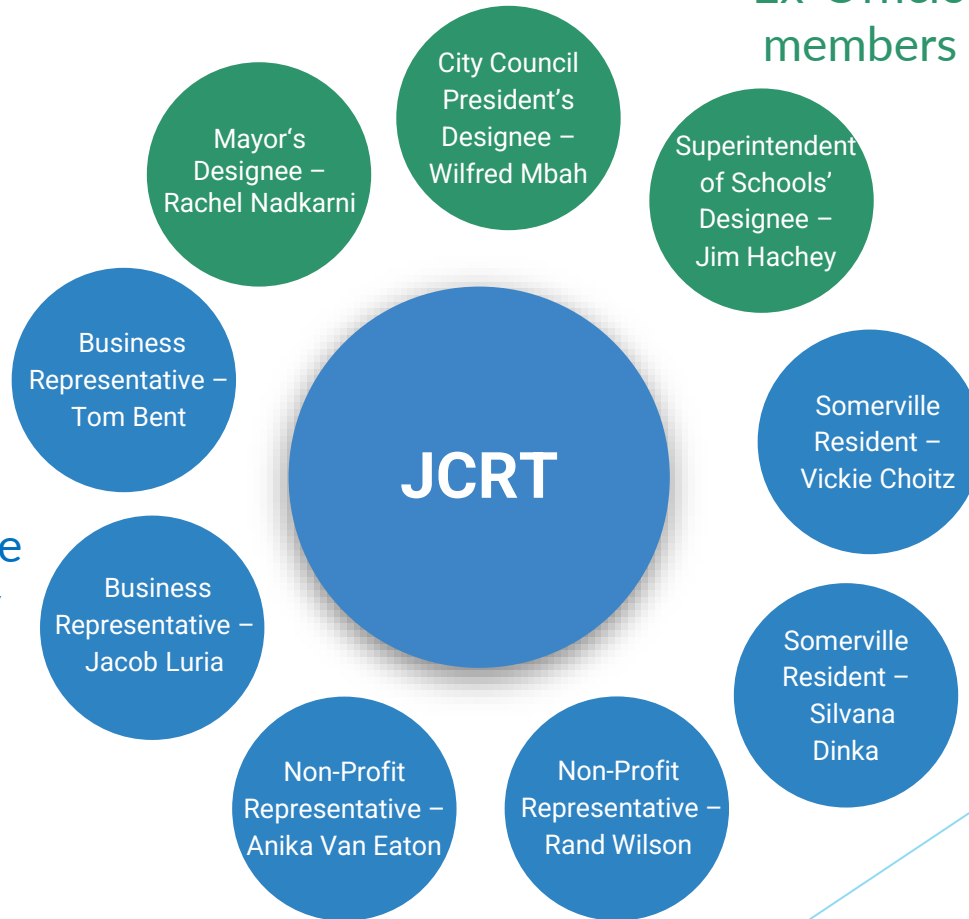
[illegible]
members

City Council President's Designee – Wilfred Mbah

Mayor's Designee – Rachel Nadkarni

Superintendent of Schools' Designee – Jim Hachey

Business Representative – Tom Bent

JCRT

Somerville Resident – Vickie Choitz

e

Business Representative – Jacob Luria

Somerville Resident – Silvana Dinka

Non-Profit Representative – Anika Van Eaton

Non-Profit Representative – Rand Wilson